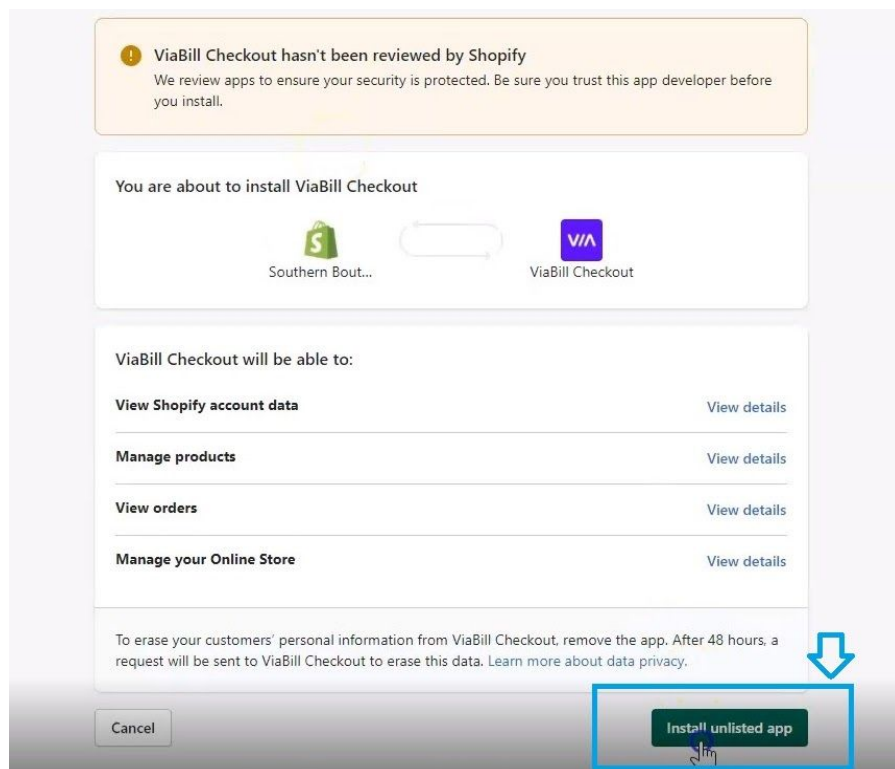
ViaBill Checkout hasn't been reviewed by Shopify

We review apps to ensure your security is protected. Be sure you trust this app developer before you install.

You are about to install ViaBill Checkout

Southern Bout...

VIA

ViaBill Checkout

ViaBill Checkout will be able to:

| | |
|---|---|
| View Shopify account data | View details |
| Manage products | View details |
| View orders | View details |
| Manage your Online Store | View details |

To erase your customers' personal information from ViaBill Checkout, remove the app. After 48 hours, a request will be sent to ViaBill Checkout to erase this data. Learn more about data privacy.

Cancel

Install unlisted app